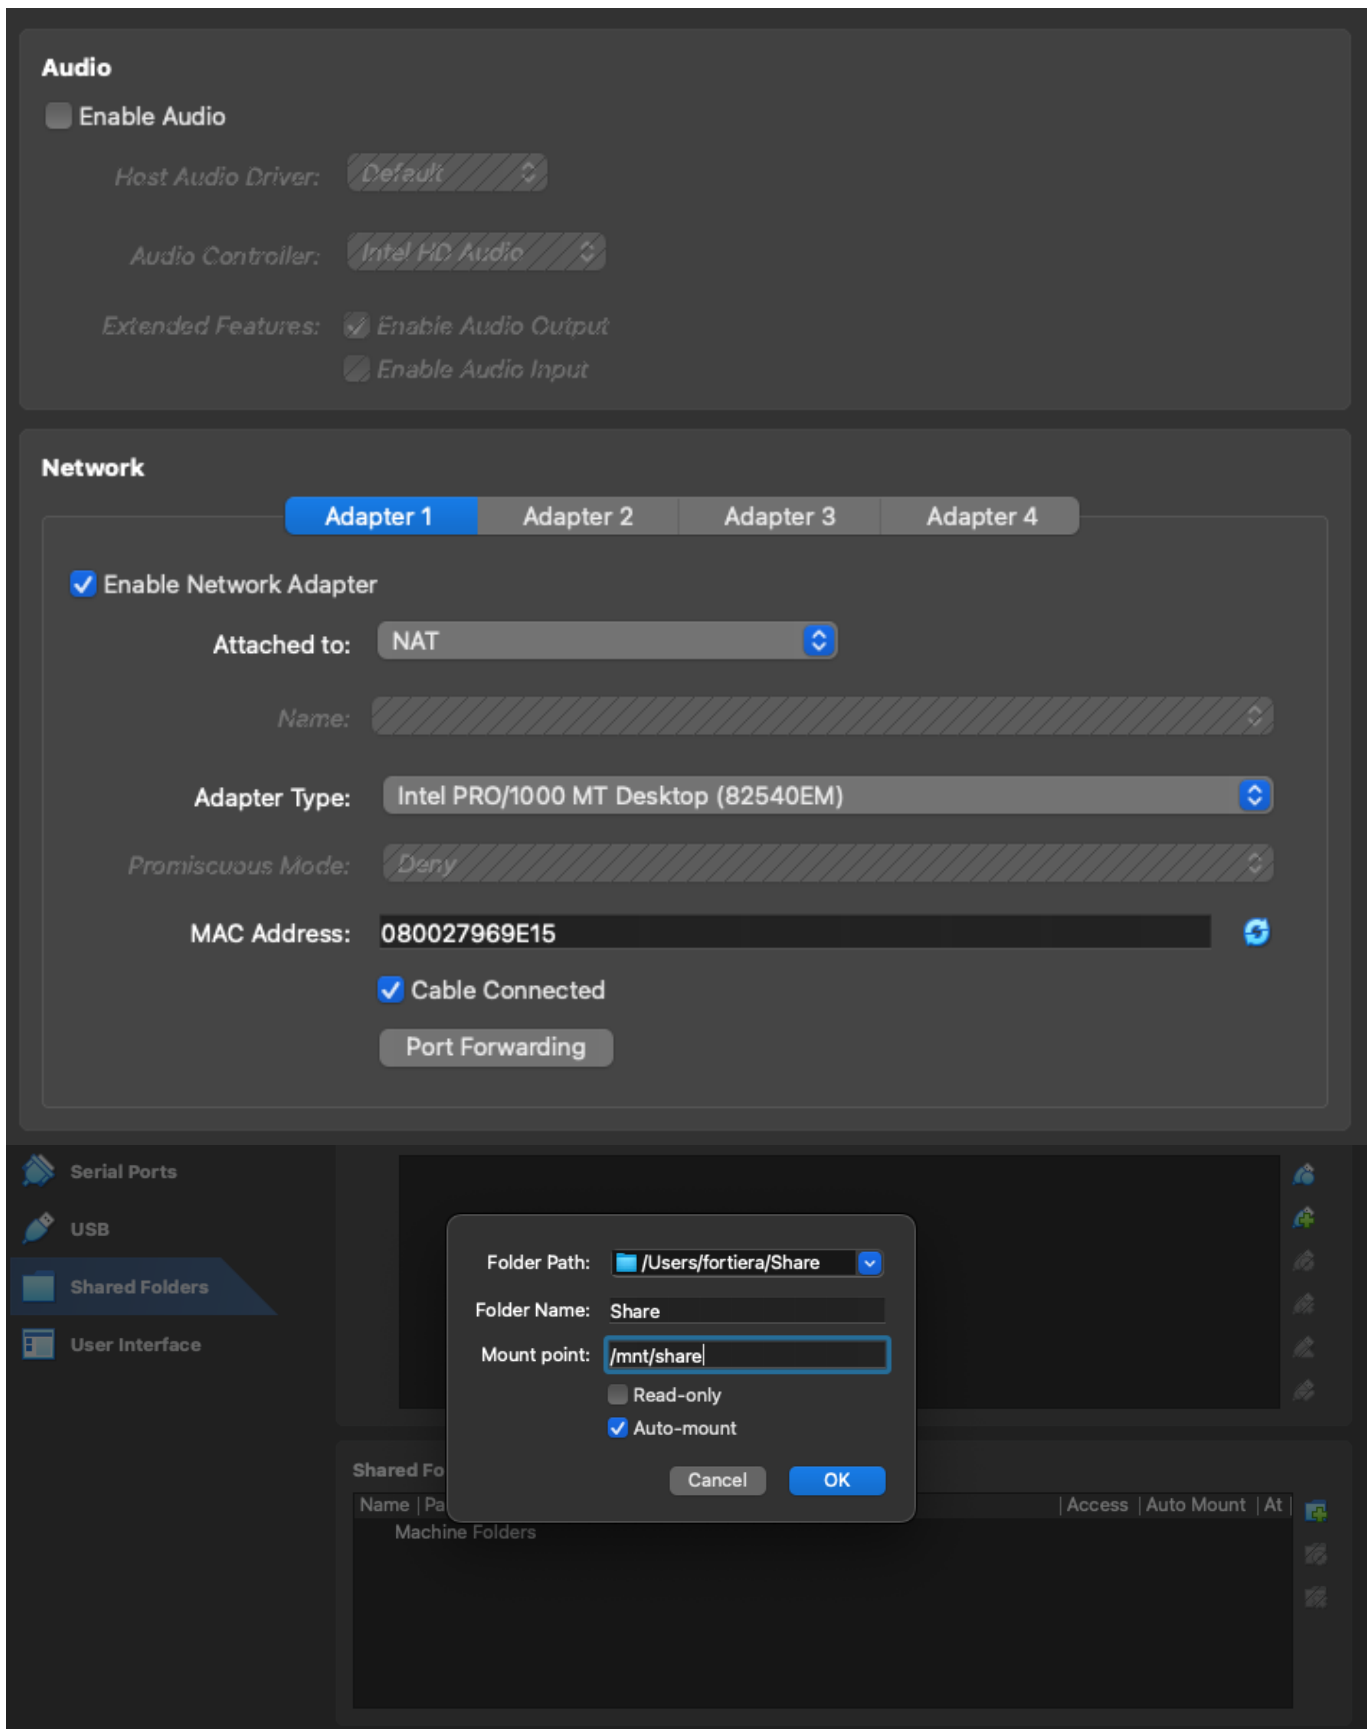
Audio

Enable Audio

Host Audio Driver: Default

Audio Controller: Intel HD Audio

Extended Features: Enable Audio Output

Enable Audio Input

Network

Adapter 1 | Adapter 2 | Adapter 3 | Adapter 4

Enable Network Adapter

Attached to: NAT

Name:

Adapter Type: Intel PRO/1000 MT Desktop (82540EM)

Promiscuous Mode: Deny

MAC Address: 080027969E15

Cable Connected

Port Forwarding

Serial Ports

USB

Shared Folders

User Interface

Folder Path: /Users/fortiera/Share

Folder Name: Share

Mount point: /mnt/share

Read-only

Auto-mount

Cancel OK

Shared Fo

Name | Pa | Access | Auto Mount | At

Machine Folders